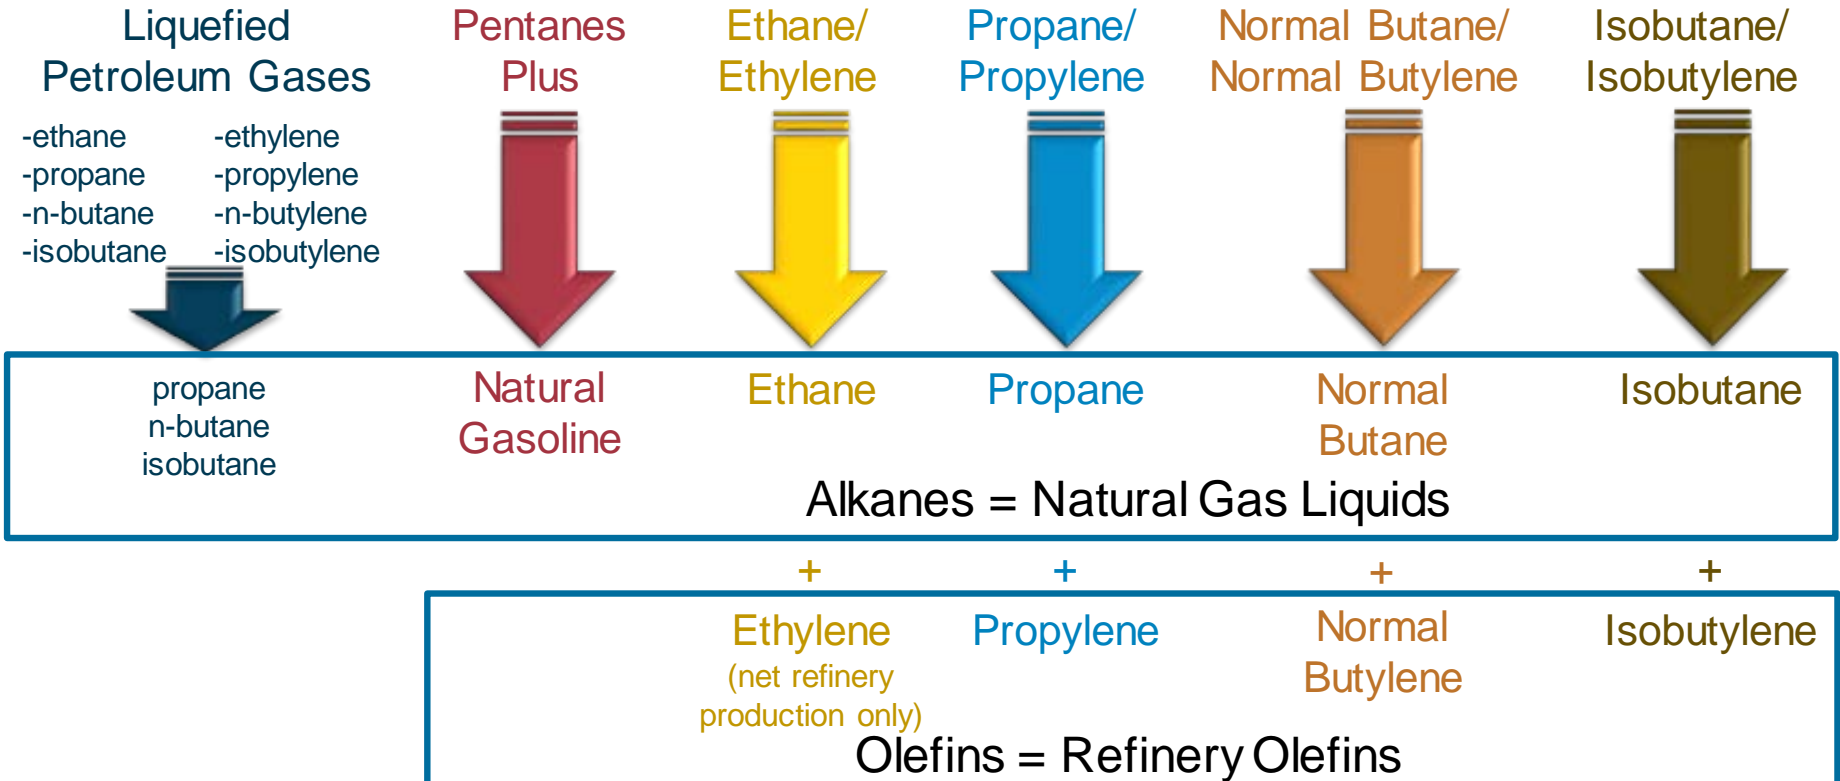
Liquefied Petroleum Gases

-ethane
-propane
-n-butane
-isobutane

-ethylene
-propylene
-n-butylene
-isobutylene

Pentanes Plus

Ethane/ Ethylene

Propane/ Propylene

Normal Butane/ Normal Butylene

Isobutane/ Isobutylene

propane
n-butane
isobutane

Natural Gasoline

Ethane

Propane

Normal Butane

Isobutane

Alkanes = Natural Gas Liquids

+

+

+

+

Ethylene
(net refinery production only)

Propylene

Normal Butylene

Isobutylene

Olefins = Refinery Olefins